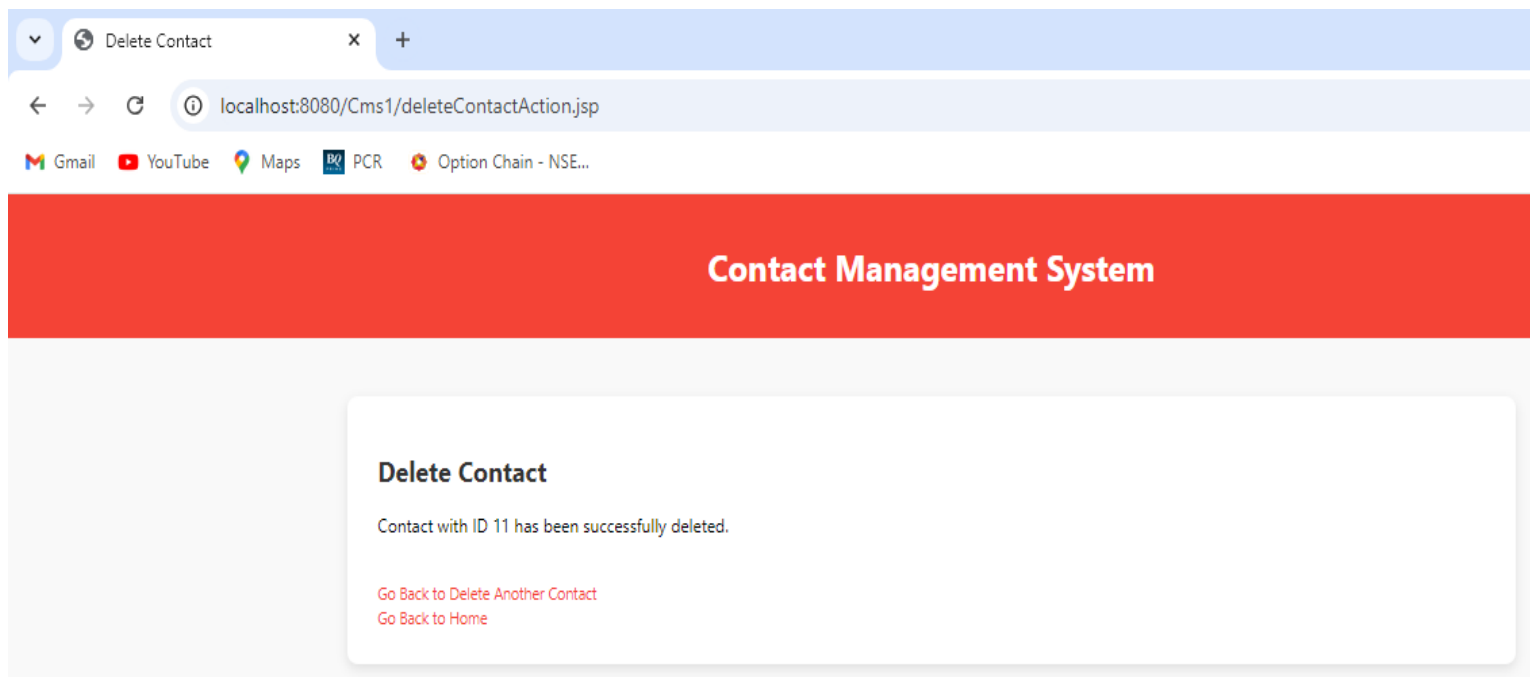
Delete Contact
×
+
localhost:8080/Cms1/deleteContactAction.jsp
Gmail YouTube Maps PCR Option Chain - NSE...

Contact Management System

Delete Contact

Contact with ID 11 has been successfully deleted.

Go Back to Delete Another Contact
Go Back to Home